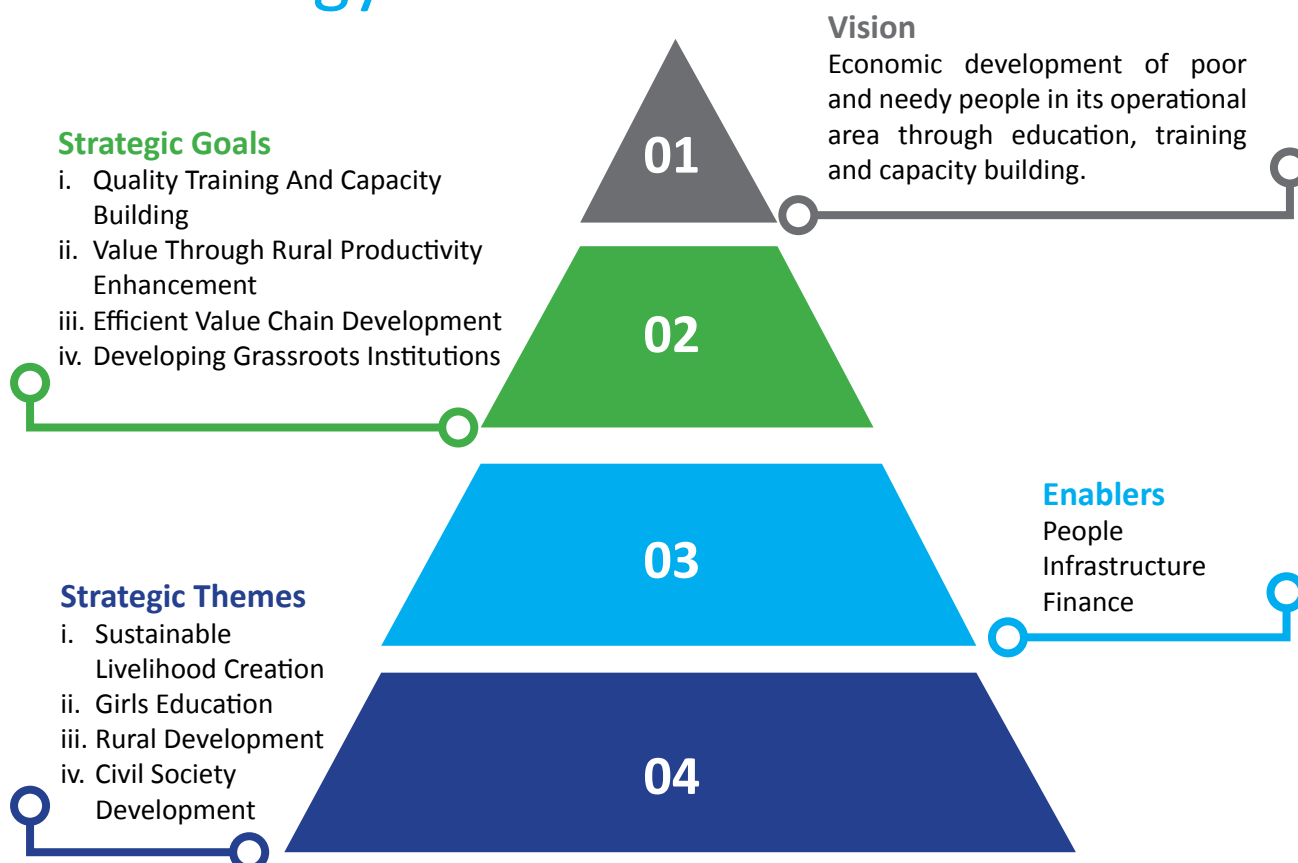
Vision
Economic development of poor and needy people in its operational area through education, training and capacity building.

Strategic Goals
i. Quality Training And Capacity Building
ii. Value Through Rural Productivity Enhancement
iii. Efficient Value Chain Development
iv. Developing Grassroots Institutions

01

02

03

04

Enablers
People
Infrastructure
Finance

Strategic Themes
i. Sustainable Livelihood Creation
ii. Girls Education
iii. Rural Development
iv. Civil Society Development